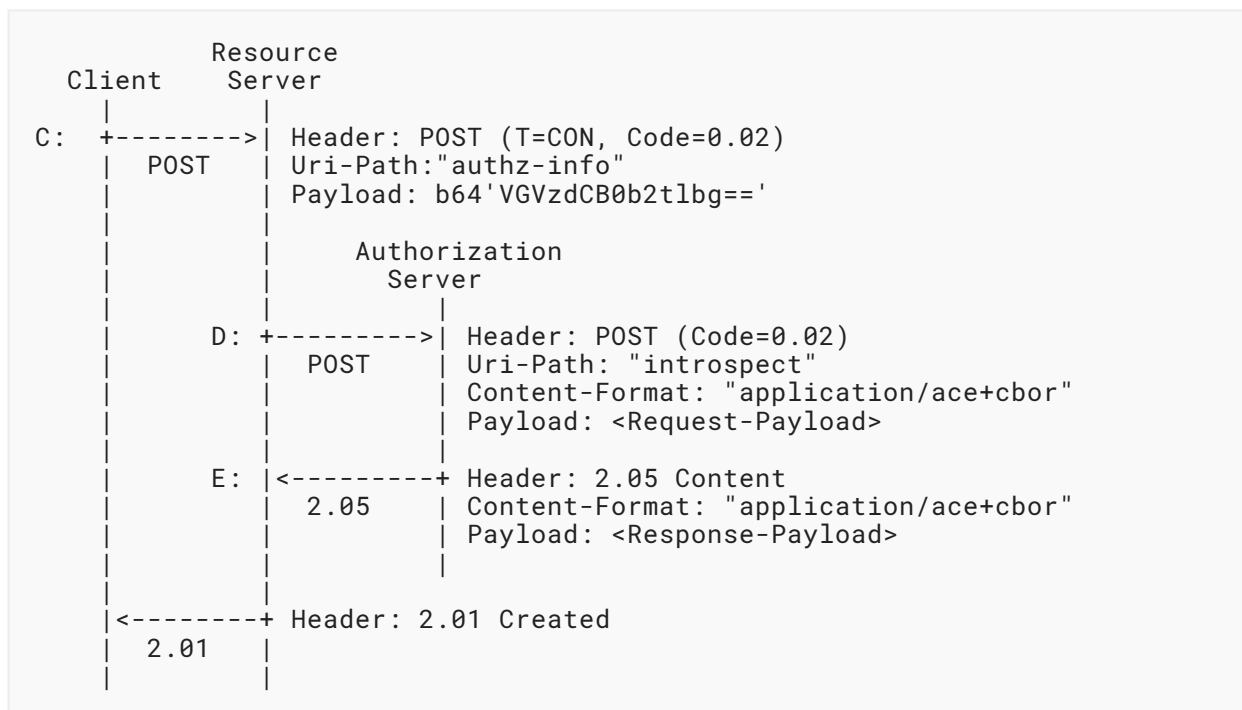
Resource
Client Server

C: +-------->| Header: POST (T=CON, Code=0.02)
POST | Uri-Path:"authz-info"
Payload: b64'VGVzdCB0b2tlbg=='

Authorization
Server

D: +--------->| Header: POST (Code=0.02)
POST | Uri-Path: "introspect"
Content-Format: "application/ace+cbor"
Payload: <Request-Payload>

E: |<---------+ Header: 2.05 Content
2.05 | Content-Format: "application/ace+cbor"
Payload: <Response-Payload>

|<--------+ Header: 2.01 Created
2.01